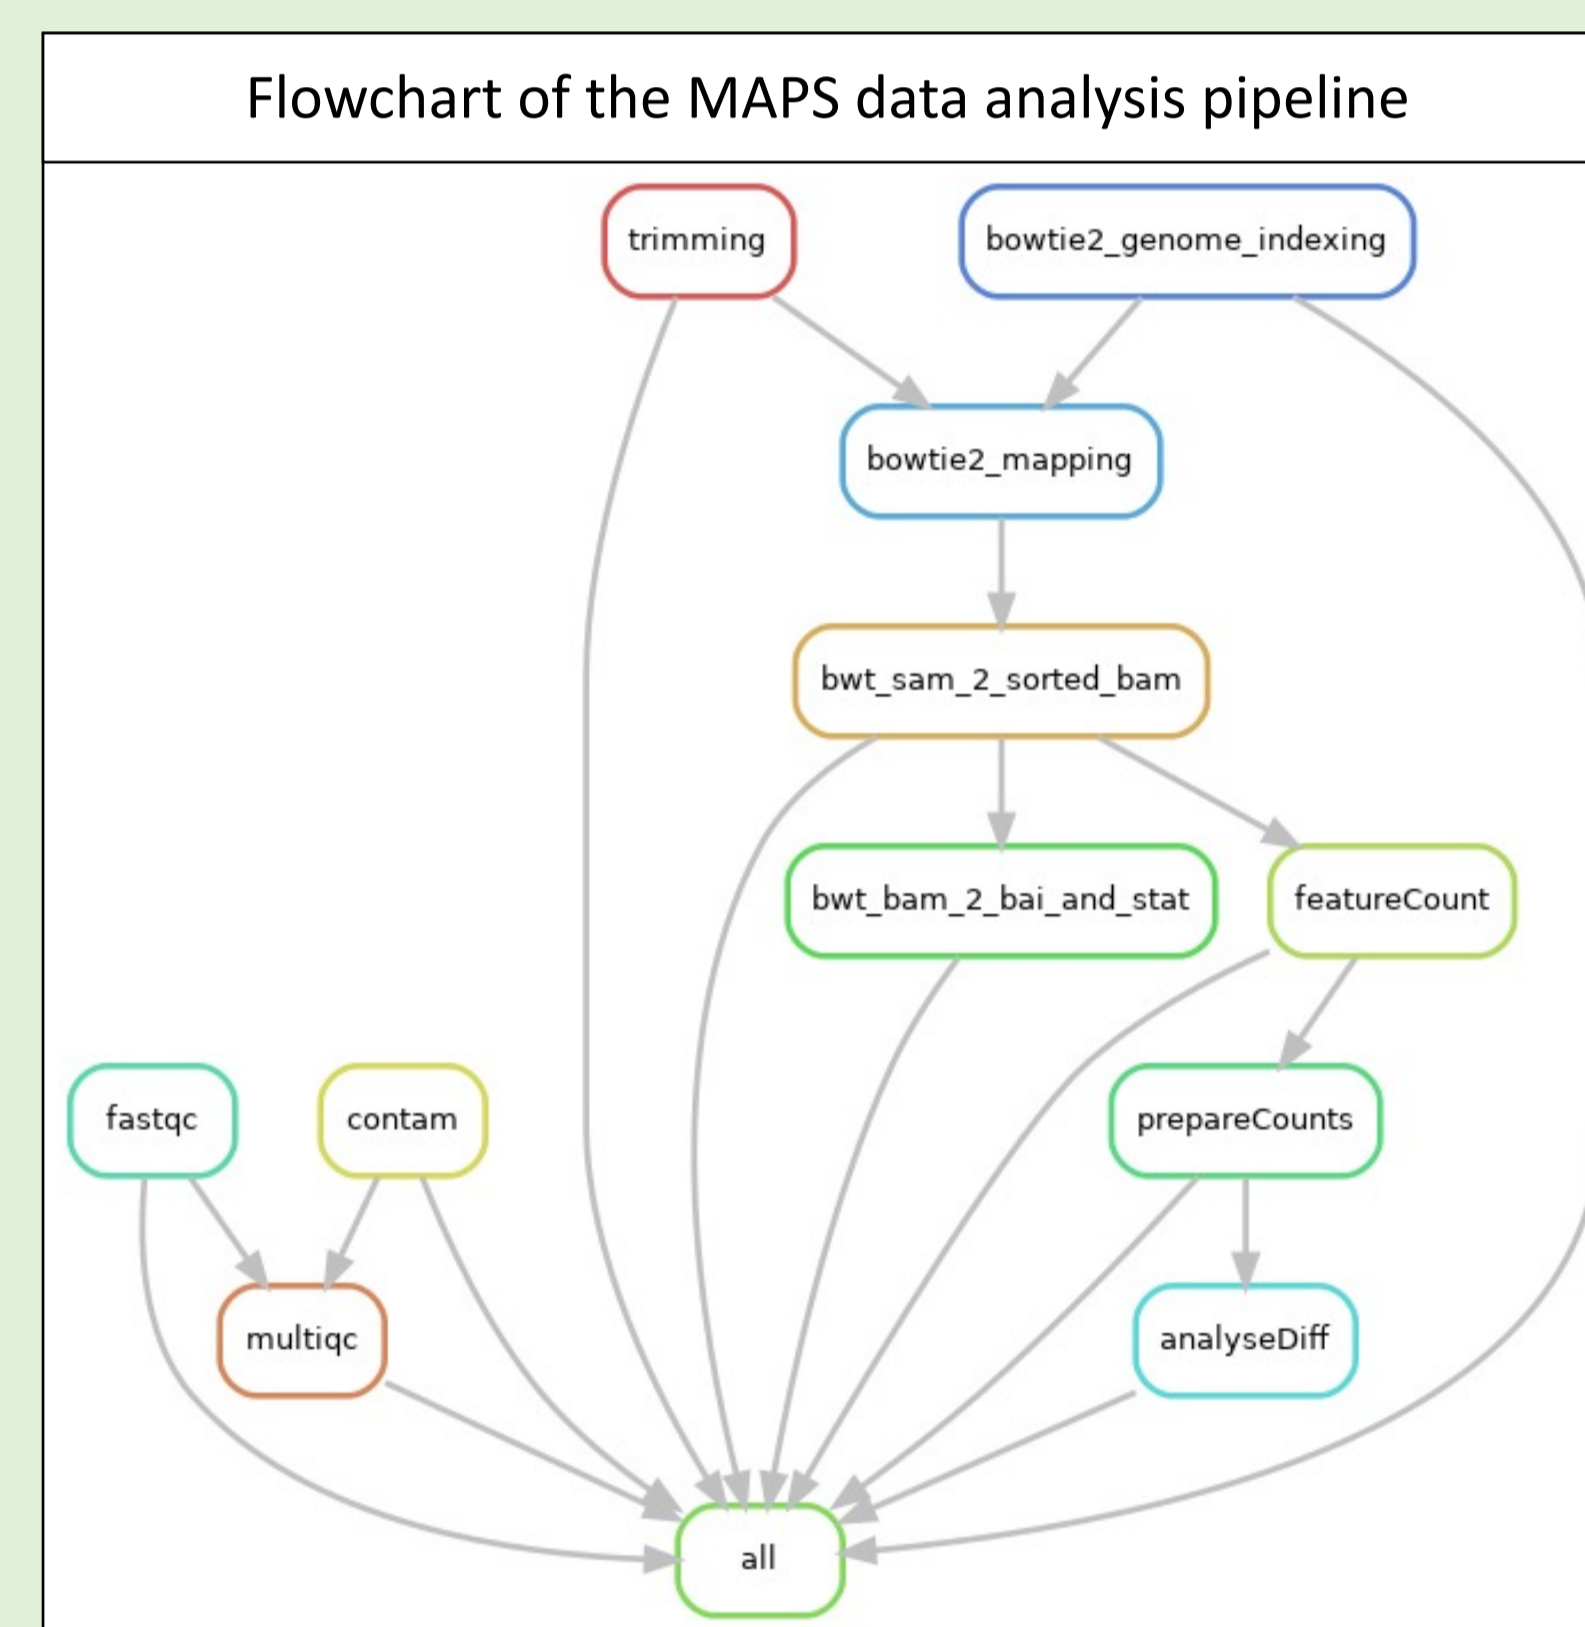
Flowchart of the MAPS data analysis pipeline

trimming

bowtie2_genome_indexing

bowtie2_mapping

bwt_sam_2_sorted_bam

bwt_bam_2_bai_and_stat

featureCount

fastqc

contam

prepareCounts

multiqc

analyseDiff

all